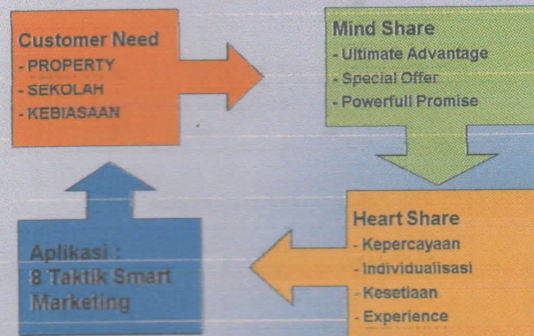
Customer Need
- PROPERTY
- SEKOLAH
- KEBIASAAN

Mind Share
- Ultimate Advantage
- Special Offer
- Powerfull Promise

Heart Share
- Kepercayaan
- Individualisasi
- Kesetiaan
- Experience

Aplikasi :
8 Taktik Smart Marketing